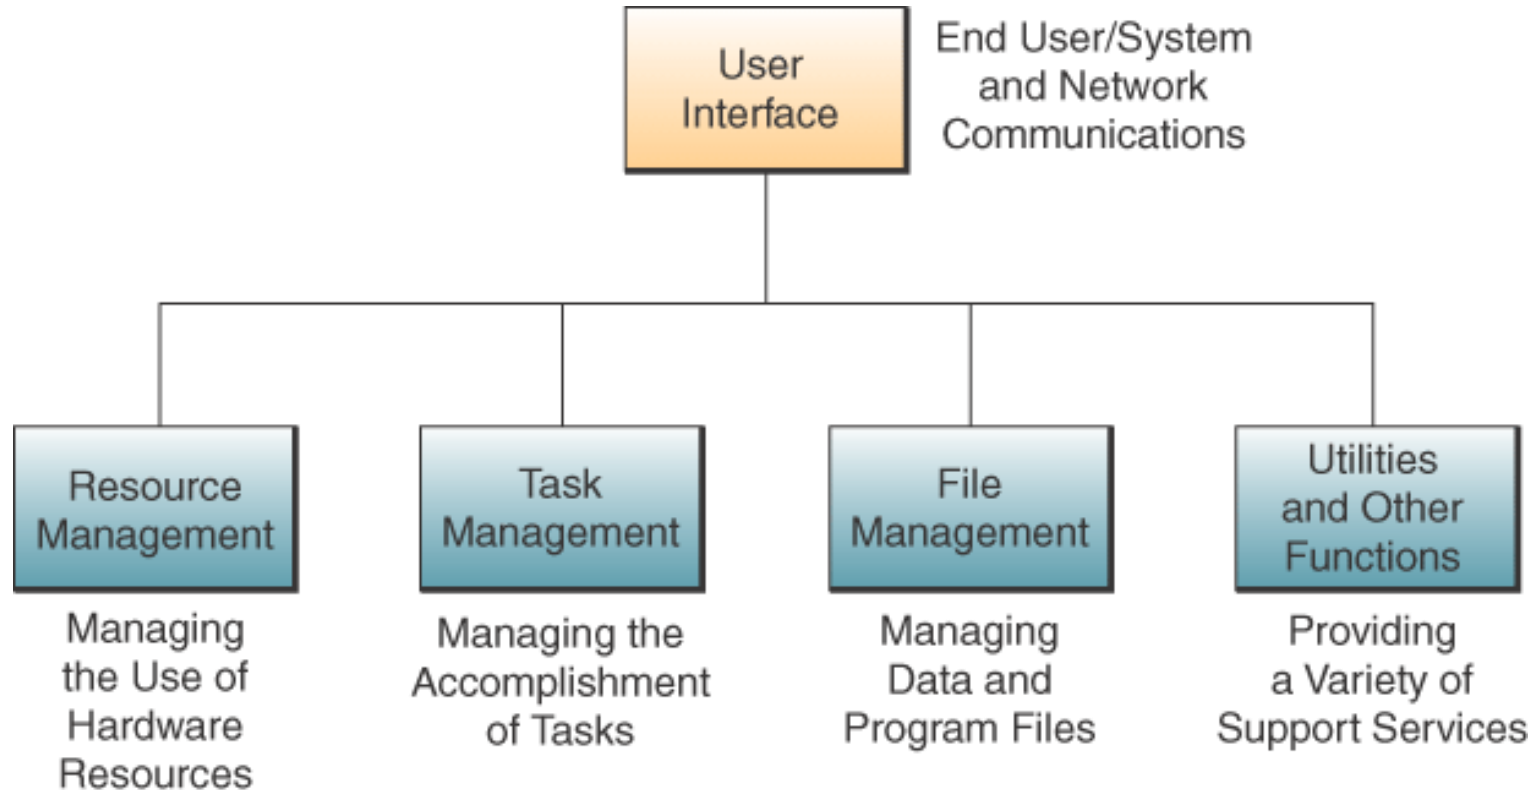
User Interface

End User/System and Network Communications

Resource Management

Managing the Use of Hardware Resources

Task Management

Managing the Accomplishment of Tasks

File Management

Managing Data and Program Files

Utilities and Other Functions

Providing a Variety of Support Services